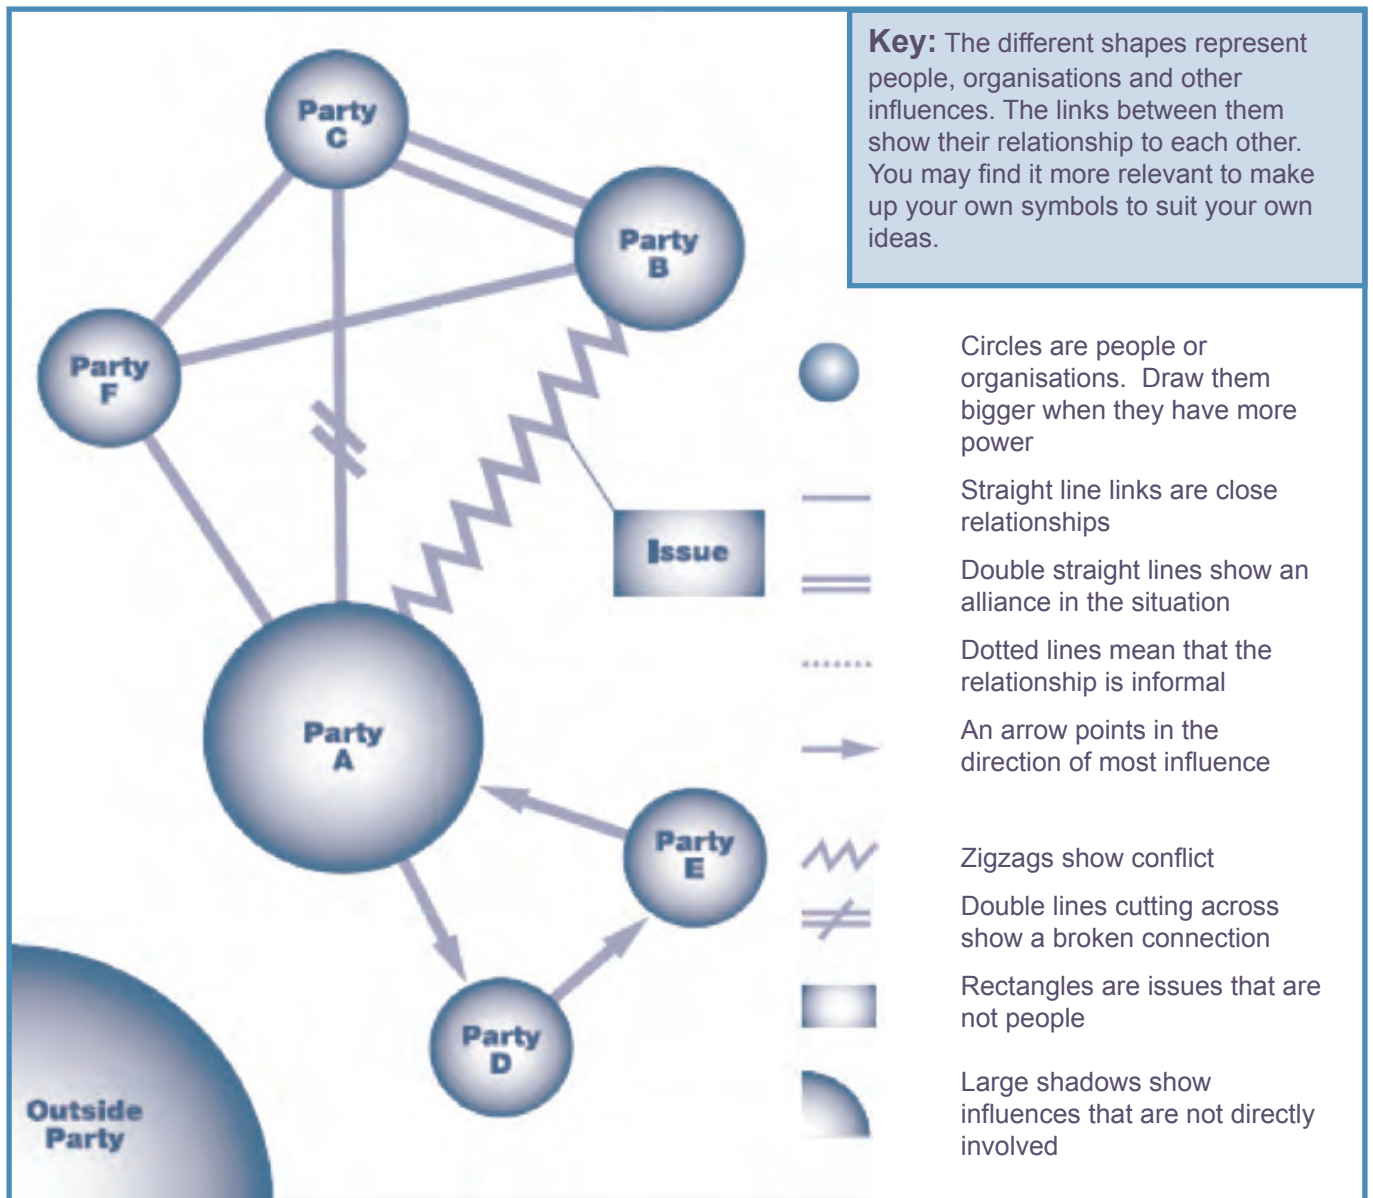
Key: The different shapes represent people, organisations and other influences. The links between them show their relationship to each other. You may find it more relevant to make up your own symbols to suit your own ideas.

Party C

Party B

Party F

Issue

Party A

Party E

Party D

Outside Party

Circles are people or organisations. Draw them bigger when they have more power

Straight line links are close relationships

Double straight lines show an alliance in the situation

Dotted lines mean that the relationship is informal

An arrow points in the direction of most influence

Zigzags show conflict

Double lines cutting across show a broken connection

Rectangles are issues that are not people

Large shadows show influences that are not directly involved